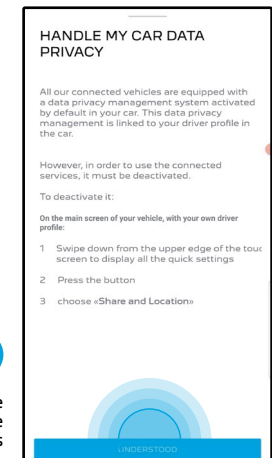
HANDLE MY CAR DATA PRIVACY

All our connected vehicles are equipped with a data privacy management system activated by default in your car. This data privacy management is linked to your driver profile in the car.

However, in order to use the connected services, it must be deactivated.

To deactivate it:

On the main screen of your vehicle, with your own driver profile:

1 Swipe down from the upper edge of the touc screen to display all the quick settings

2 Press the button

3 choose «Share and Location»

UNDERSTOOD